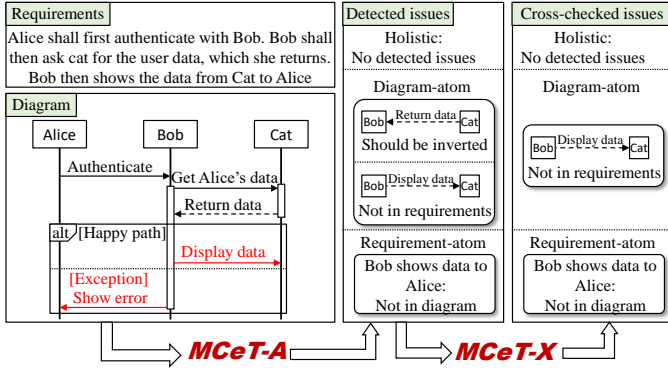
Requirements

Alice shall first authenticate with Bob. Bob shall then ask cat for the user data, which she returns. Bob then shows the data from Cat to Alice

Diagram

Alice

Bob

Cat

Authenticate

Get Alice's data

Return data

alt [Happy path]

Display data

[Exception]
Show error

Detected issues

Holistic:
No detected issues

Diagram-atom

Bob Return data Cat
Should be inverted

Bob Display data Cat
Not in requirements

Requirement-atom

Bob shows data to Alice:
Not in diagram

Cross-checked issues

Holistic:
No detected issues

Diagram-atom

Bob Display data Cat
Not in requirements

Requirement-atom

Bob shows data to Alice:
Not in diagram

MCeT-A

MCeT-X